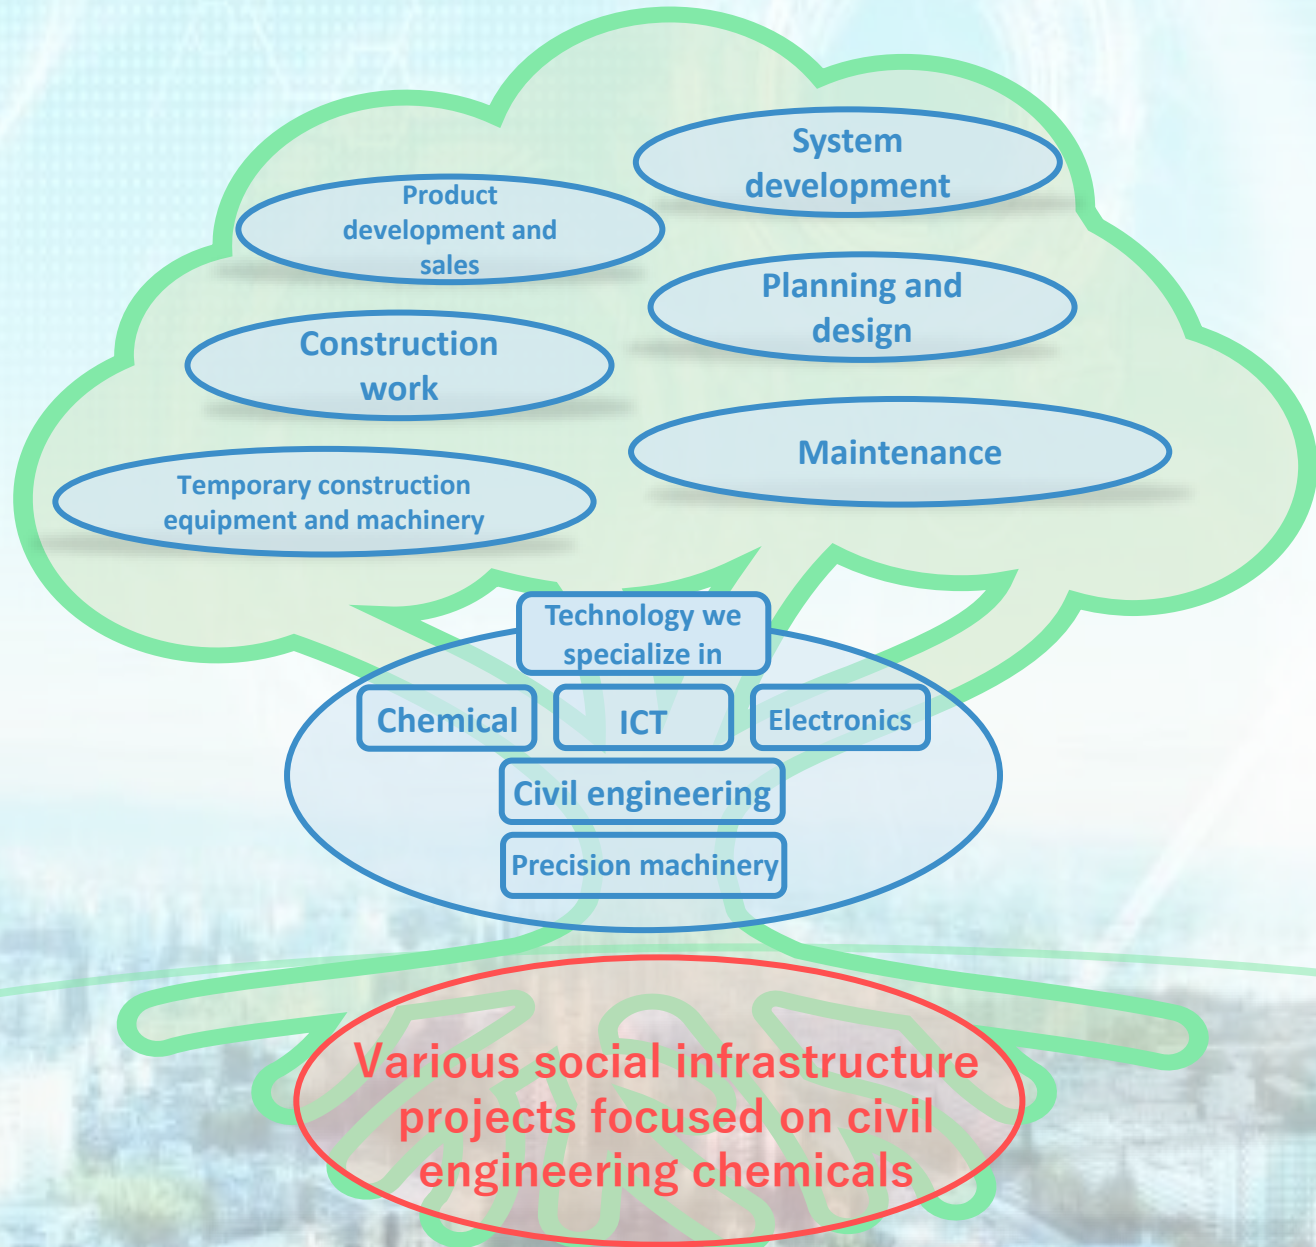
System development

Product development and sales

Planning and design

Construction work

Maintenance

Temporary construction equipment and machinery

Technology we specialize in

Chemical

ICT

Electronics

Civil engineering

Precision machinery

Various social infrastructure projects focused on civil engineering chemicals